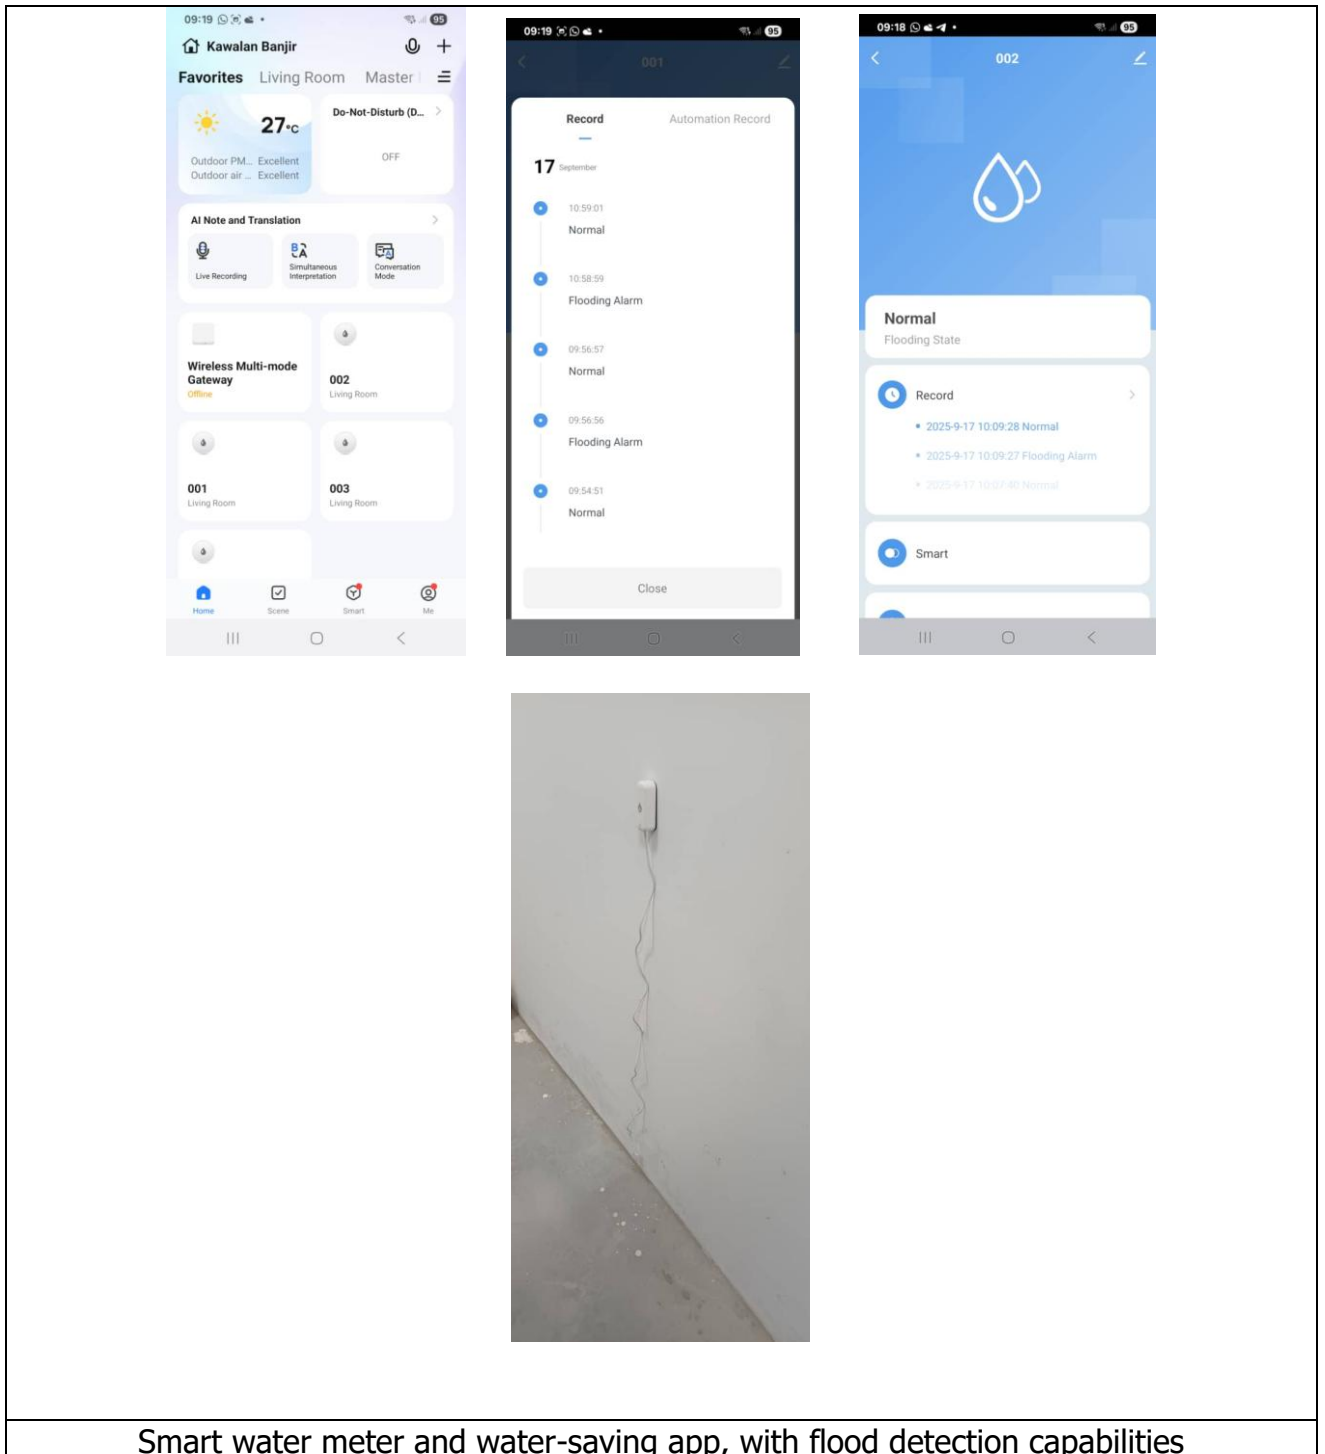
09:19 95

Kawalan Banjir

Favorites Living Room Master

27°C

Outdoor PM... Excellent
Outdoor air ... Excellent

Do-Not-Disturb (D...

OFF

AI Note and Translation

Live Recording

Simultaneous Interpretation

Conversation Mode

Wireless Multi-mode Gateway
Offline

002
Living Room

001
Living Room

003
Living Room

Home Scene Smart Me

09:19 95

001

Record Automation Record

17 September

10:59:01
Normal

10:58:59
Flooding Alarm

09:56:57
Normal

09:56:56
Flooding Alarm

09:54:51
Normal

Close

09:18 95

002

Normal
Flooding State

Record
• 2025-9-17 10:09:28 Normal
• 2025-9-17 10:09:27 Flooding Alarm
• 2025-9-17 10:07:40 Normal

Smart

Smart water meter and water-saving app, with flood detection capabilities